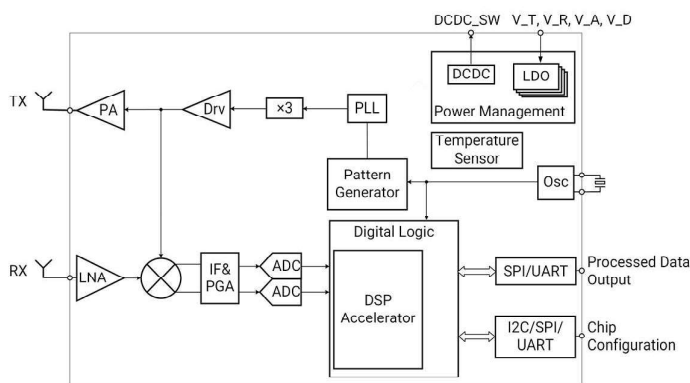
DCDC_SW
V_T, V_R, V_A, V_D
DCDC
LDO
Power Management
TX
PA
Drv
×3
PLL
Temperature Sensor
Pattern Generator
Osc
Digital Logic
RX
LNA
IF& PGA
ADC
ADC
DSP Accelerator
SPI/UART
Processed Data Output
I2C/SPI/ UART
Chip Configuration